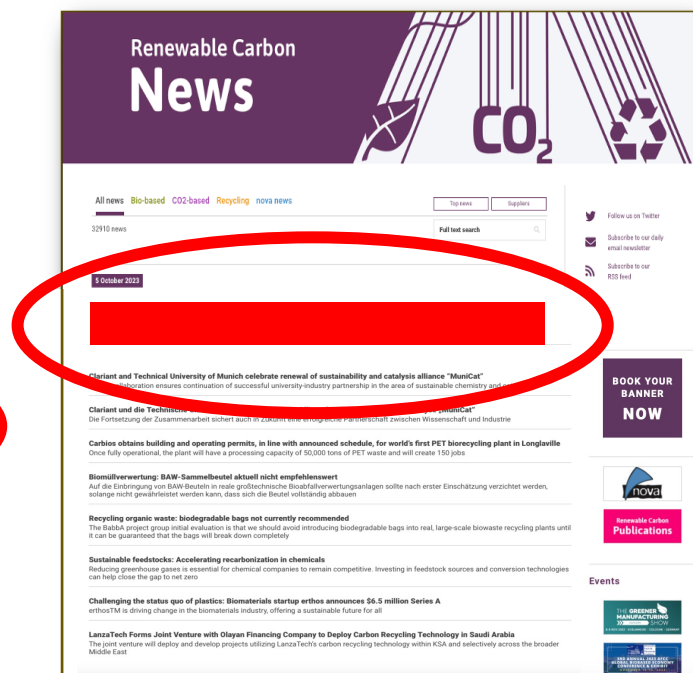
Renewable Carbon
News

$CO_2$

All news Bio-based CO2-based Recycling nova news

Top news Suppliers

32910 news

Full text search

5 October 2023

Clariant and Technical University of Munich celebrate renewal of sustainability and catalysis alliance "MuniCat"
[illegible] collaboration ensures continuation of successful university-industry partnership in the area of sustainable chemistry and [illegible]

Clariant und die Technische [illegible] "MuniCat"
Die Fortsetzung der Zusammenarbeit sichert auch in Zukunft eine erfolgreiche Partnerschaft zwischen Wissenschaft und Industrie

Carbios obtains building and operating permits, in line with announced schedule, for world's first PET biorecycling plant in Longlaville
Once fully operational, the plant will have a processing capacity of 50,000 tons of PET waste and will create 150 jobs

Biomüllverwertung: BAW-Sammelbeutel aktuell nicht empfehlenswert
Auf die Einbringung von BAW-Beuteln in reale großtechnische Bioabfallverwertungsanlagen sollte nach erster Einschätzung verzichtet werden, solange nicht gewährleistet werden kann, dass sich die Beutel vollständig abbauen

Recycling organic waste: biodegradable bags not currently recommended
The BabbA project group initial evaluation is that we should avoid introducing biodegradable bags into real, large-scale biowaste recycling plants until it can be guaranteed that the bags will break down completely

Sustainable feedstocks: Accelerating recarbonization in chemicals
Reducing greenhouse gases is essential for chemical companies to remain competitive. Investing in feedstock sources and conversion technologies can help close the gap to net zero

Challenging the status quo of plastics: Biomaterials startup erthos announces $6.5 million Series A
erthosTM is driving change in the biomaterials industry, offering a sustainable future for all

LanzaTech Forms Joint Venture with Olayan Financing Company to Deploy Carbon Recycling Technology in Saudi Arabia
The joint venture will deploy and develop projects utilizing LanzaTech's carbon recycling technology within KSA and selectively across the broader Middle East

Follow us on Twitter

Subscribe to our daily email newsletter

Subscribe to our RSS feed

BOOK YOUR BANNER NOW

nova

Renewable Carbon Publications

Events

THE GREENER MANUFACTURING SHOW

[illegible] GLOBAL BIOBASED ECONOMY CONFERENCE & EXHIBIT